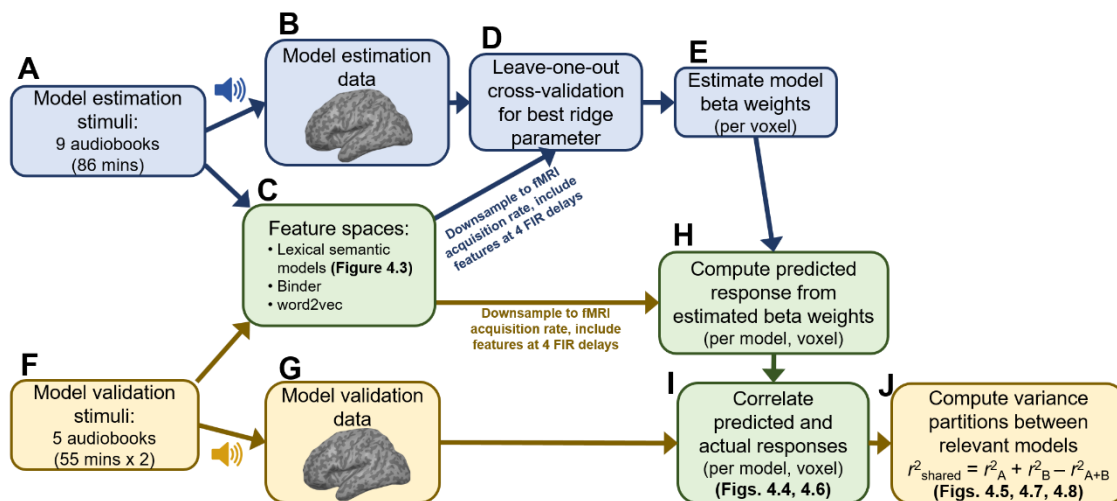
A
Model estimation stimuli:
9 audiobooks
(86 mins)

B
Model estimation data

D
Leave-one-out cross-validation for best ridge parameter

E
Estimate model beta weights
(per voxel)

C
Feature spaces:
• Lexical semantic models (Figure 4.3)
• Binder
• word2vec

Downsample to fMRI acquisition rate, include features at 4 FIR delays

H
Compute predicted response from estimated beta weights
(per model, voxel)

Downsample to fMRI acquisition rate, include features at 4 FIR delays

F
Model validation stimuli:
5 audiobooks
(55 mins x 2)

G
Model validation data

I
Correlate predicted and actual responses
(per model, voxel)
(Figs. 4.4, 4.6)

J
Compute variance partitions between relevant models
$r^2_{\text{shared}} = r^2_{\text{A}} + r^2_{\text{B}} - r^2_{\text{A+B}}$
(Figs. 4.5, 4.7, 4.8)